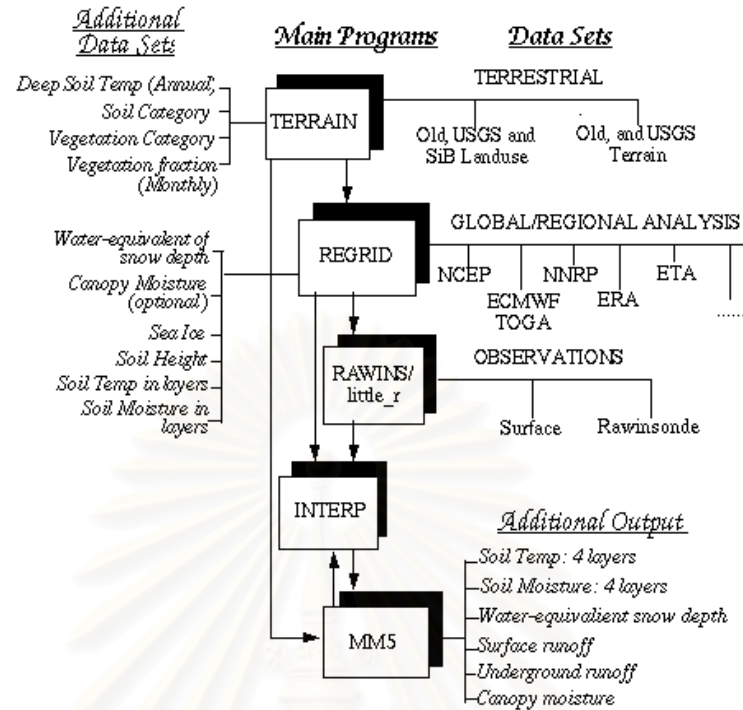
Additional Data Sets

Main Programs

Data Sets

Deep Soil Temp (Annual)

Soil Category

Vegetation Category

Vegetation fraction (Monthly)

TERRAIN

TERRESTRIAL

Old, USGS and SiB Landuse

Old, and USGS Terrain

Water-equivalent of snow depth

Canopy Moisture (optional)

Sea Ice

Soil Height

Soil Temp in layers

Soil Moisture in layers

REGRID

GLOBAL/REGIONAL ANALYSIS

NCEP

ECMWF TOGA

NNRP

ERA

ETA

......

RAWINS/ little_r

OBSERVATIONS

Surface

Rawinsonde

INTERP

Additional Output

Soil Temp: 4 layers

Soil Moisture: 4 layers

Water-equivalient snow depth

Surface runoff

Underground runoff

Canopy moisture

MM5